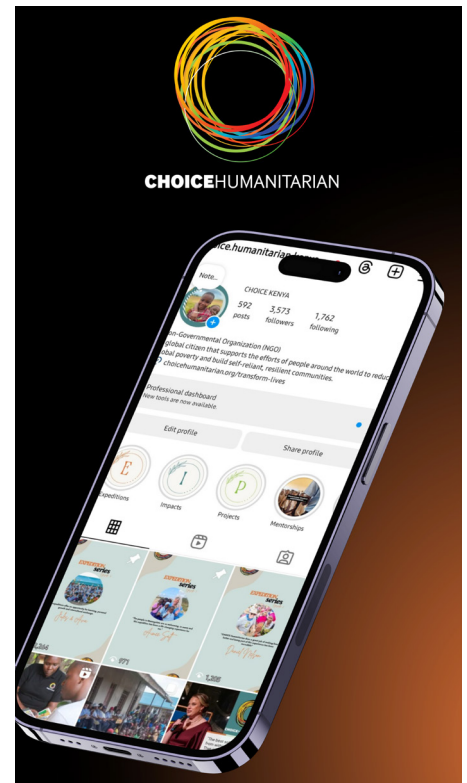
CHOICEHUMANITARIAN

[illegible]ce.humanitarian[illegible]

Note...

CHOICE KENYA

592 posts

3,573 followers

1,762 following

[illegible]on-Governmental Organization (NGO)
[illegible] global citizen that supports the efforts of people around the world to reduc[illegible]
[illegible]obal poverty and build self-reliant, resilient communities.
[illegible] choicehumanitarian.org/transform-lives

Professional dashboard
New tools are now available.

Edit profile

Share profile

E
Expeditions

I
Impacts

P
Projects

Mentorships

EXPEDITION Series

EXPEDITION Series

EXPEDITION Series

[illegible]

971

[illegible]